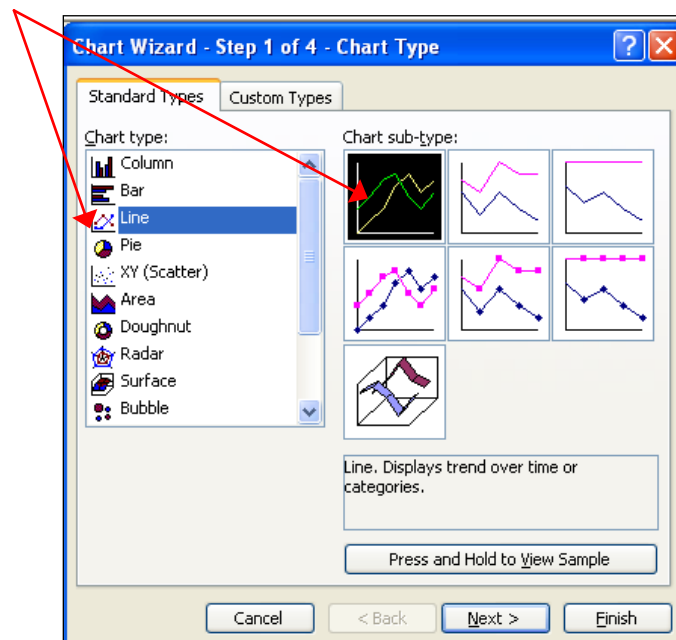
Chart Wizard - Step 1 of 4 - Chart Type

Standard Types | Custom Types

Chart type:

Column
Bar
Line
Pie
XY (Scatter)
Area
Doughnut
Radar
Surface
Bubble

Chart sub-type:

Line. Displays trend over time or categories.

Press and Hold to View Sample

Cancel | < Back | Next > | Finish